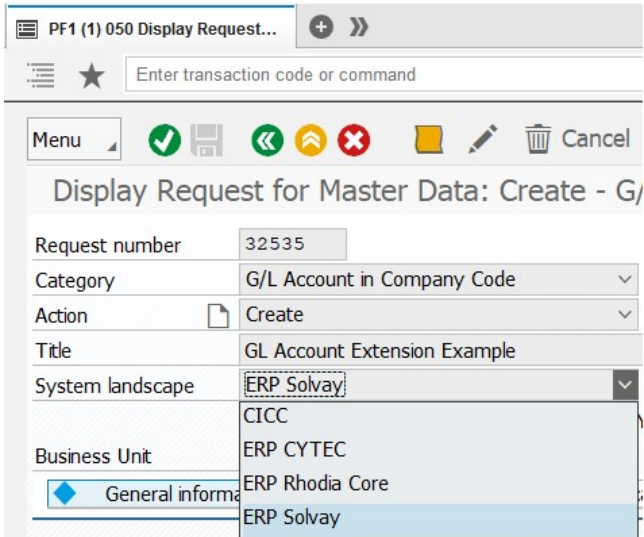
PF1 (1) 050 Display Request...

Enter transaction code or command

Menu

Cancel

Display Request for Master Data: Create - G/

| Request number | 32535 |
|---|---|
| Category | G/L Account in Company Code |
| Action | Create |
| Title | GL Account Extension Example |
| System landscape | ERP Solvay |

CICC
ERP CYTEC
ERP Rhodia Core
ERP Solvay

Business Unit

General informa